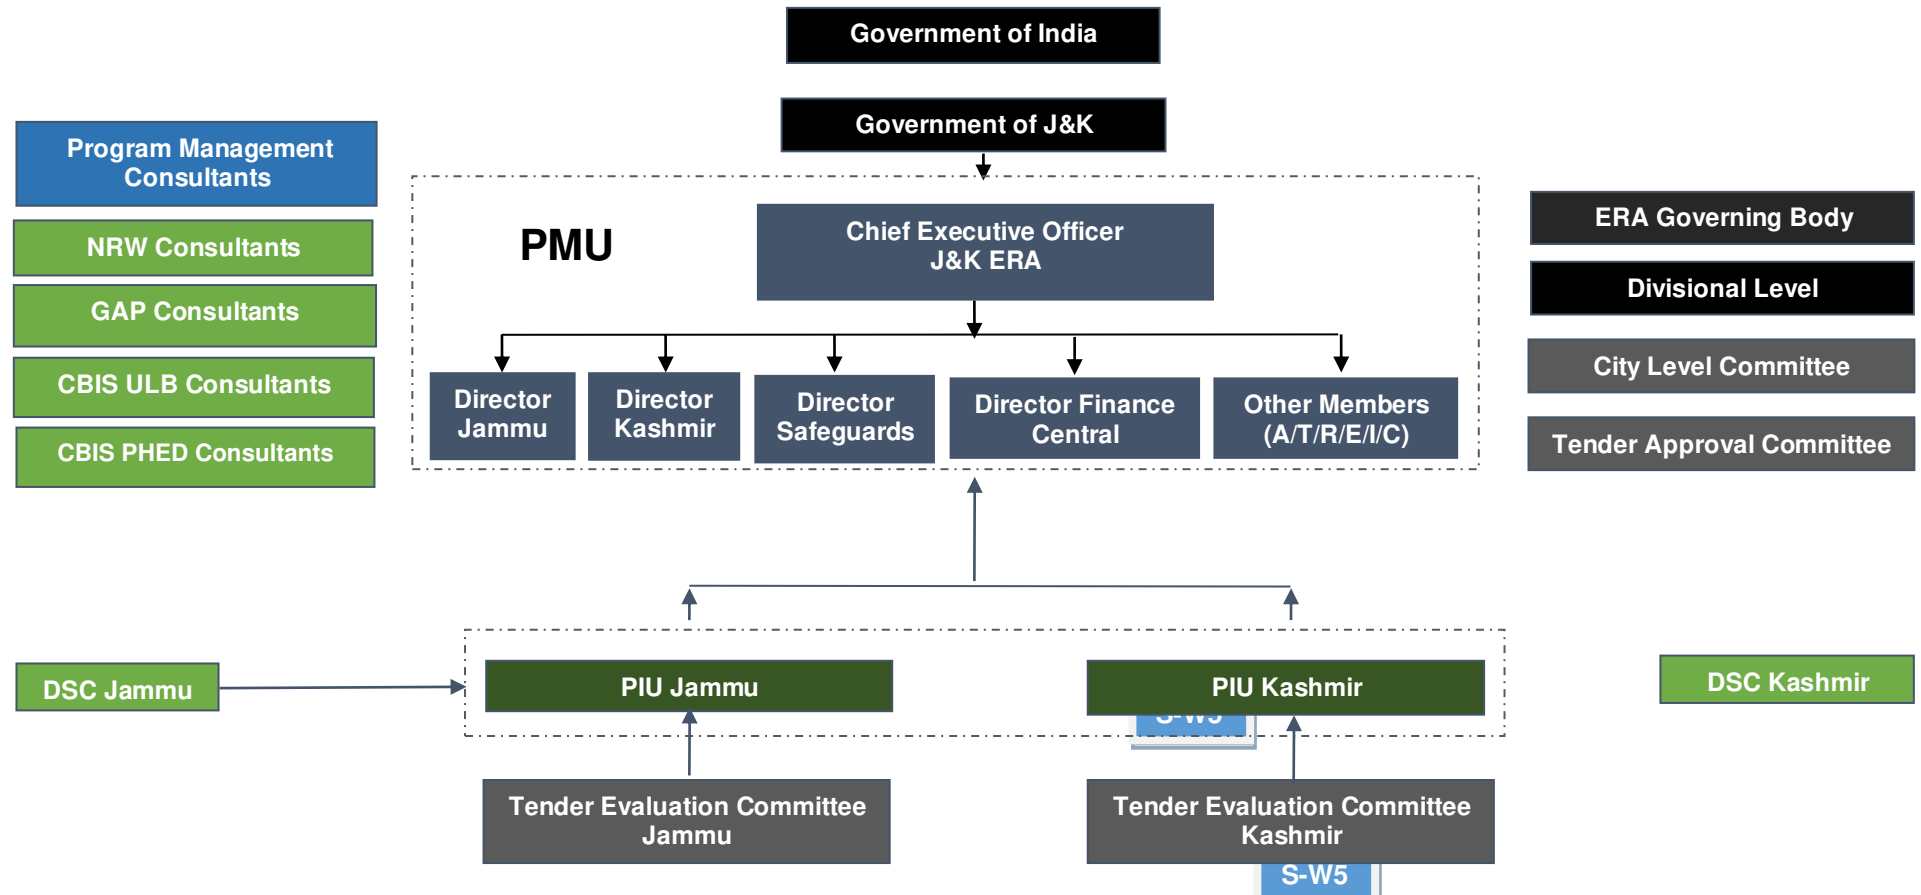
Government of India

Government of J&K

Program Management Consultants

NRW Consultants

GAP Consultants

CBIS ULB Consultants

CBIS PHED Consultants

PMU

Chief Executive Officer J&K ERA

Director Jammu

Director Kashmir

Director Safeguards

Director Finance Central

Other Members (A/T/R/E/I/C)

ERA Governing Body

Divisional Level

City Level Committee

Tender Approval Committee

DSC Jammu

PIU Jammu

PIU Kashmir

S-W5

DSC Kashmir

Tender Evaluation Committee Jammu

Tender Evaluation Committee Kashmir

S-W5